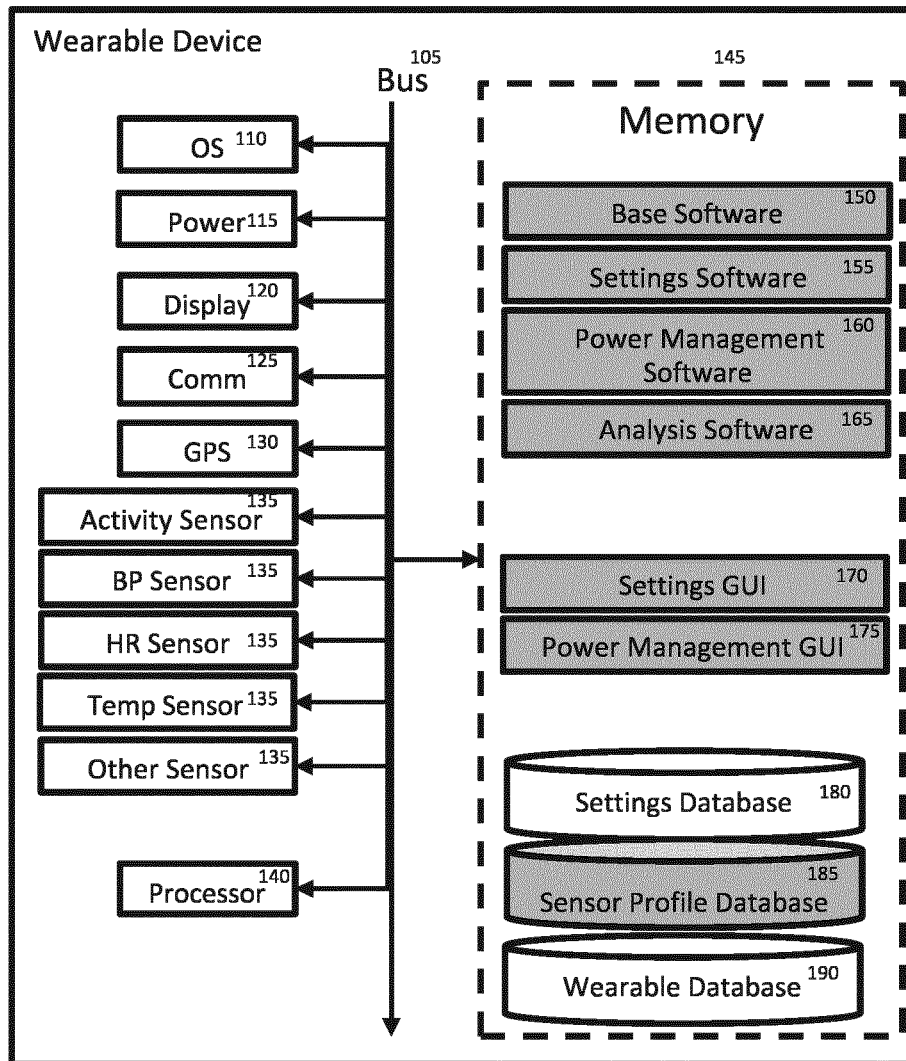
Wearable Device

105
Bus

145
Memory

OS 110

Power 115

Display 120

Comm 125

GPS 130

Activity Sensor 135

BP Sensor 135

HR Sensor 135

Temp Sensor 135

Other Sensor 135

Processor 140

Base Software 150

Settings Software 155

Power Management Software 160

Analysis Software 165

Settings GUI 170

Power Management GUI 175

Settings Database 180

Sensor Profile Database 185

Wearable Database 190